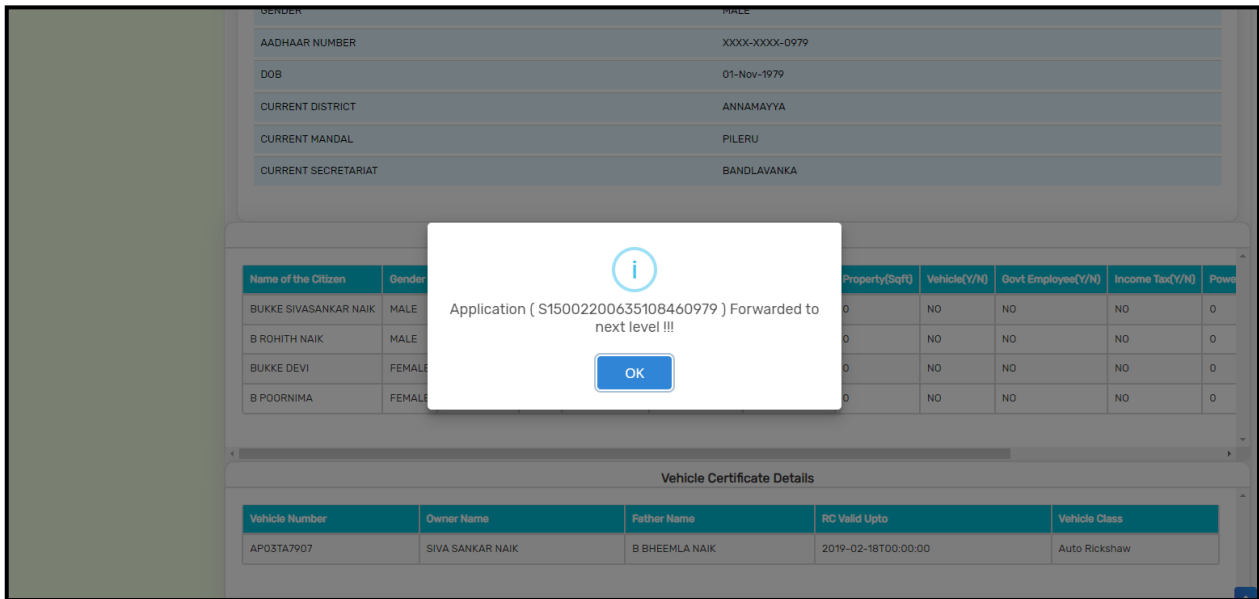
| GENDER | MALE |
|---|---|
| AADHAAR NUMBER | XXXX-XXXX-0979 |
| DOB | 01-Nov-1979 |
| CURRENT DISTRICT | ANNAMAYYA |
| CURRENT MANDAL | PILERU |
| CURRENT SECRETARIAT | BANDLAVANKA |

| Name of the Citizen | Gender | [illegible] | Property(Sqft) | Vehicle(Y/N) | Govt Employee(Y/N) | Income Tax(Y/N) | Powe |
|---|---|---|---|---|---|---|---|
| BUKKE SIVASANKAR NAIK | MALE | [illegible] | 0 | NO | NO | NO | 0 |
| B ROHITH NAIK | MALE | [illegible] | 0 | NO | NO | NO | 0 |
| BUKKE DEVI | FEMALE | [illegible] | 0 | NO | NO | NO | 0 |
| B POORNIMA | FEMALE | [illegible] | 0 | NO | NO | NO | 0 |

i

Application ( S15002200635108460979 ) Forwarded to next level !!!

OK

Vehicle Certificate Details

| Vehicle Number | Owner Name | Father Name | RC Valid Upto | Vehicle Class |
|---|---|---|---|---|
| AP03TA7907 | SIVA SANKAR NAIK | B BHEEMLA NAIK | 2019-02-18T00:00:00 | Auto Rickshaw |